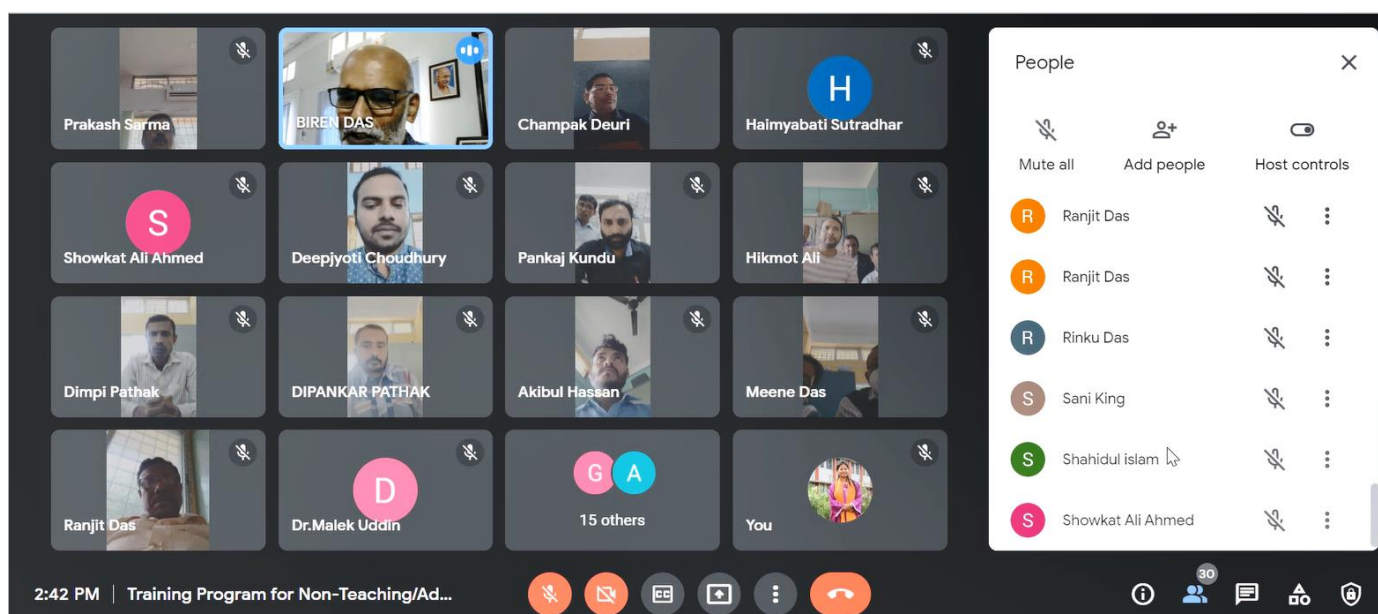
Prakash Sarma
BIREN DAS
Champak Deuri
H
Haimyabati Sutradhar

S
Showkat Ali Ahmed
Deepjyoti Choudhury
Pankaj Kundu
Hikmot Ali

Dimpi Pathak
DIPANKAR PATHAK
Akibul Hassan
Meene Das

Ranjit Das
D
Dr.Malek Uddin
G A
15 others
You

People
Mute all
Add people
Host controls

R Ranjit Das
R Ranjit Das
R Rinku Das
S Sani King
S Shahidul islam
S Showkat Ali Ahmed

2:42 PM | Training Program for Non-Teaching/Ad...
30